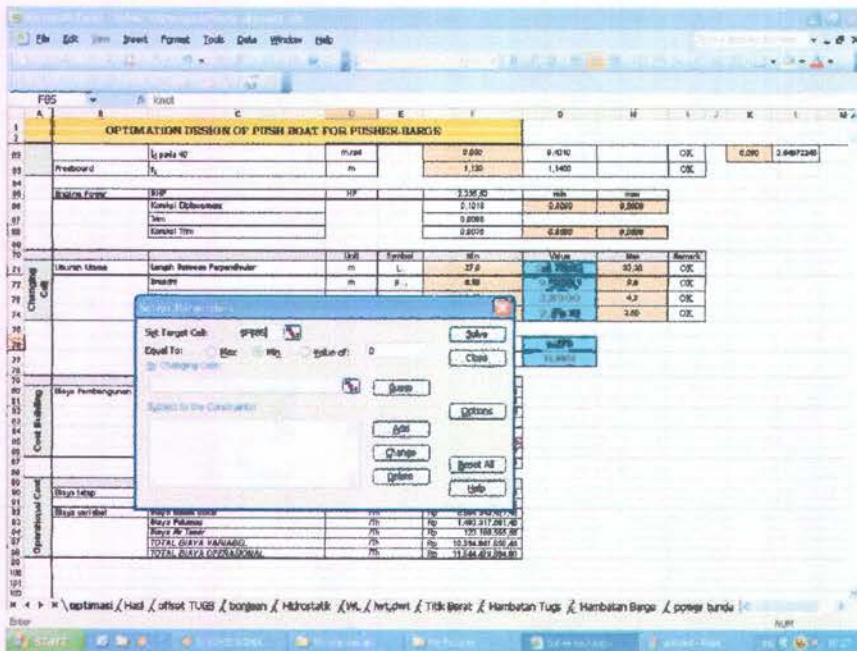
File Edit View Insert Format Tools Data Window Help

F85 fx 

OPTIMATION DESIGN OF PUSH BOAT FOR PUSHER-BARGE

| | | | | | | | |
|---|---|---|---|---|---|---|---|
| | l₀ pada 40' | m.rad | 0,090 | 0,1010 | | OK | 0,090 2,6497 |
| Freeboard | f₀ | m | 1,130 | 1,1400 | | OK | |
| Engine Power | BHP | HP | 2.336,83 | min | max | | |
| | Kondisi Displacement | | 0,1018 | 0,0000 | 0,0000 | | |
| | Trim | | 0,0085 | | | | |
| | Kondisi Trim | | 0,0070 | 0,0000 | 0,0000 | | |
| | | Unit | Symbol | Min | Value | Max | Remark |
| Ukuran Utama | Length Between Perpendicular | m | L | 27,0 | | 33,30 | OK |
| | Breadth | m | B | 8,80 | | 9,6 | OK |
| | | | | | 3,89100 | 4,2 | OK |
| | | | | | | 3,60 | OK |

Solver Parameters
Set Target Cell: $F$85
Equal To: Max Min Value of: 0
By Changing Cells:
Guess
Subject to the Constraints:
Add
Change
Delete
Solve
Close
Options
Reset All
Help

Biaya Pembangunan
Cost Building
Operational Cost
Biaya tetap
Biaya variabel
Biaya Pelumas /Th Rp 1.493.317.261,40
Biaya Air Tawar /Th Rp 121.108.595,88
TOTAL BIAYA VARIABEL /Th Rp 10.394.847.030,40
TOTAL BIAYA OPERASIONAL /Th Rp 11.544.493.394,81

optimasi / Hasil / offset TUGB / bonjean / Hidrostatik / WL / lwt,dwt / Titik Berat / Hambatan Tugs / Hambatan Barge / power tunda
Enter NUM
start